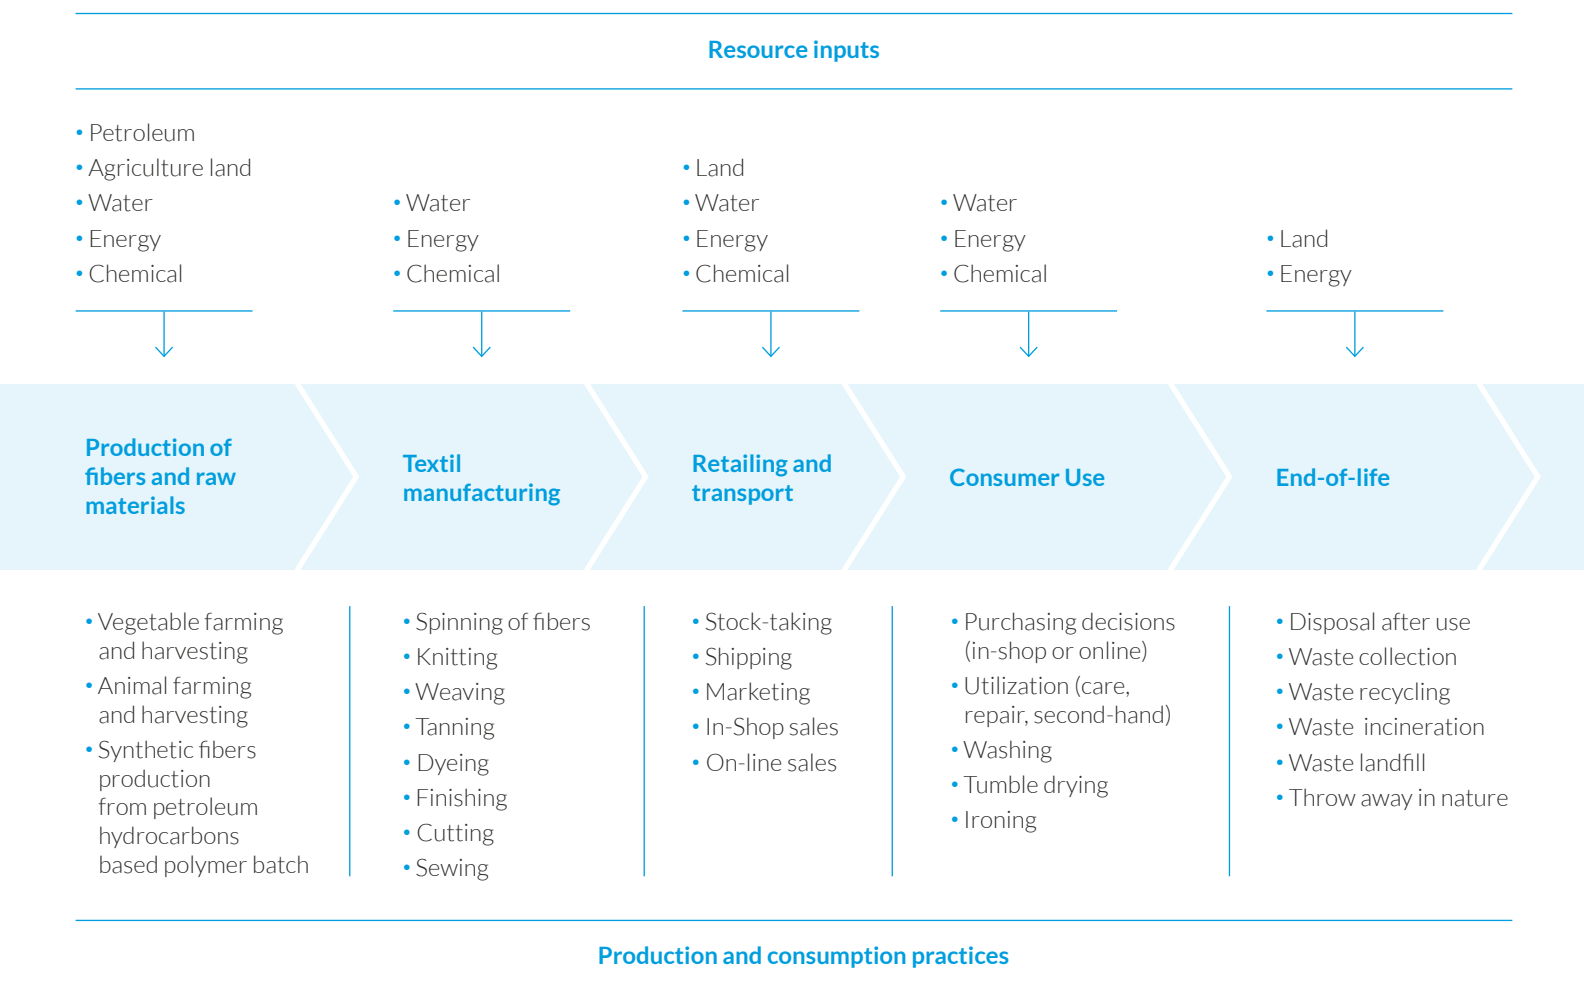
Resource inputs

• Petroleum
• Agriculture land
• Water
• Energy
• Chemical

• Water
• Energy
• Chemical

• Land
• Water
• Energy
• Chemical

• Water
• Energy
• Chemical

• Land
• Energy

Production of fibers and raw materials

Textil manufacturing

Retailing and transport

Consumer Use

End-of-life

• Vegetable farming and harvesting
• Animal farming and harvesting
• Synthetic fibers production from petroleum hydrocarbons based polymer batch

• Spinning of fibers
• Knitting
• Weaving
• Tanning
• Dyeing
• Finishing
• Cutting
• Sewing

• Stock-taking
• Shipping
• Marketing
• In-Shop sales
• On-line sales

• Purchasing decisions (in-shop or online)
• Utilization (care, repair, second-hand)
• Washing
• Tumble drying
• Ironing

• Disposal after use
• Waste collection
• Waste recycling
• Waste incineration
• Waste landfill
• Throw away in nature

Production and consumption practices